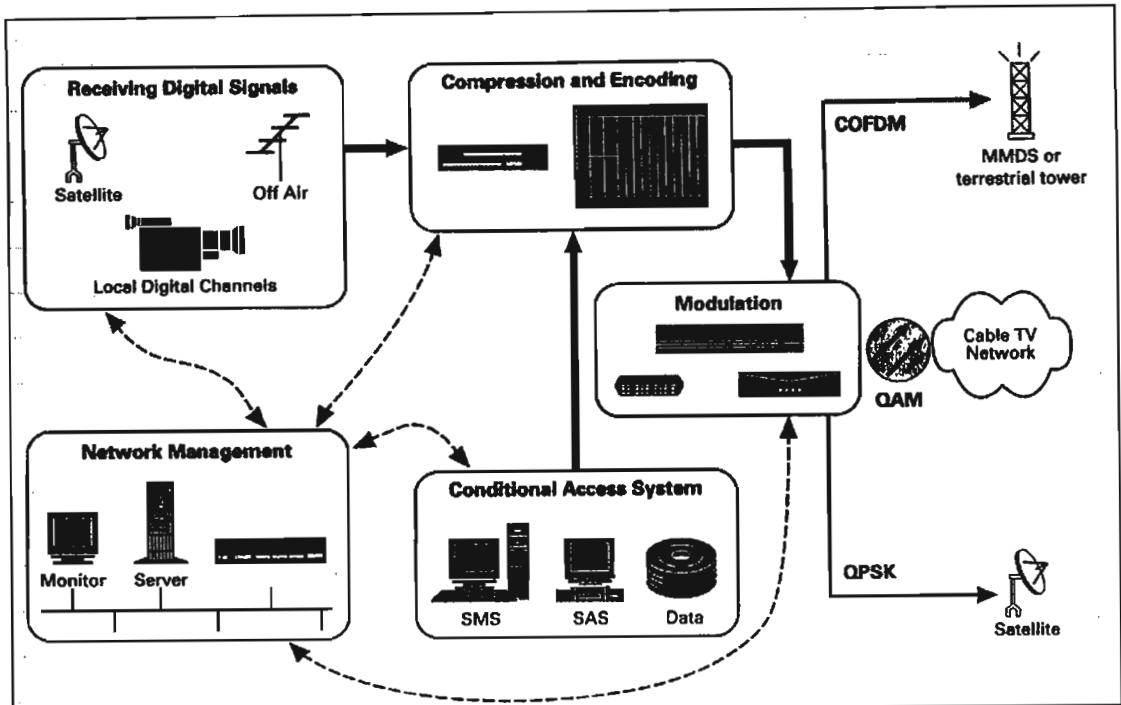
Receiving Digital Signals

Satellite

Off Air

Local Digital Channels

Compression and Encoding

COFDM

MMDS or terrestrial tower

Modulation

Cable TV Network

QAM

Network Management

Monitor

Server

Conditional Access System

SMS

SAS

Data

QPSK

Satellite